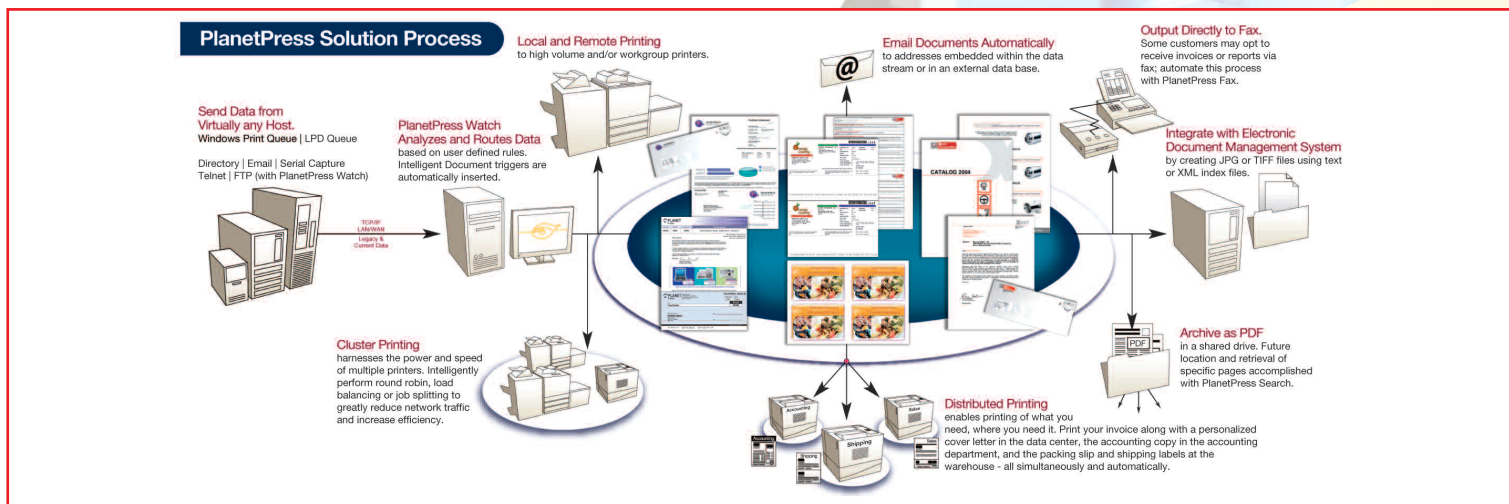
PlanetPress Solution Process

Local and Remote Printing
to high volume and/or workgroup printers.

Email Documents Automatically
to addresses embedded within the data stream or in an external data base.

Output Directly to Fax.
Some customers may opt to receive invoices or reports via fax; automate this process with PlanetPress Fax.

Send Data from Virtually any Host.
Windows Print Queue | LPD Queue

Directory | Email | Serial Capture
Telnet | FTP (with PlanetPress Watch)

PlanetPress Watch Analyzes and Routes Data
based on user defined rules. Intelligent Document triggers are automatically inserted.

Integrate with Electronic Document Management System
by creating JPG or TIFF files using text or XML index files.

TCP/IP
LAN/WAN
Legacy &
Current Data

CATALOG 2004

Cluster Printing
harnesses the power and speed of multiple printers. Intelligently perform round robin, load balancing or job splitting to greatly reduce network traffic and increase efficiency.

Archive as PDF
in a shared drive. Future location and retrieval of specific pages accomplished with PlanetPress Search.

PDF

Accounting
Shipping
Sales

Distributed Printing
enables printing of what you need, where you need it. Print your invoice along with a personalized cover letter in the data center, the accounting copy in the accounting department, and the packing slip and shipping labels at the warehouse - all simultaneously and automatically.